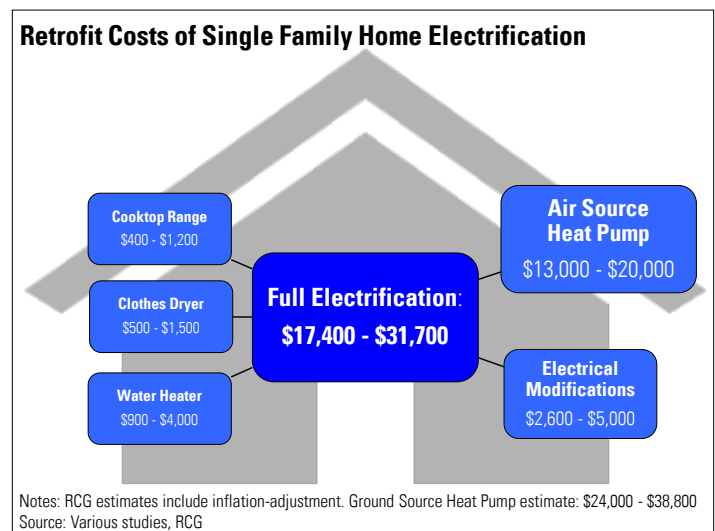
Retrofit Costs of Single Family Home Electrification

Cooktop Range
$400 - $1,200

Clothes Dryer
$500 - $1,500

Water Heater
$900 - $4,000

Full Electrification:
$17,400 - $31,700

Air Source Heat Pump
$13,000 - $20,000

Electrical Modifications
$2,600 - $5,000

Notes: RCG estimates include inflation-adjustment. Ground Source Heat Pump estimate: $24,000 - $38,800
Source: Various studies, RCG